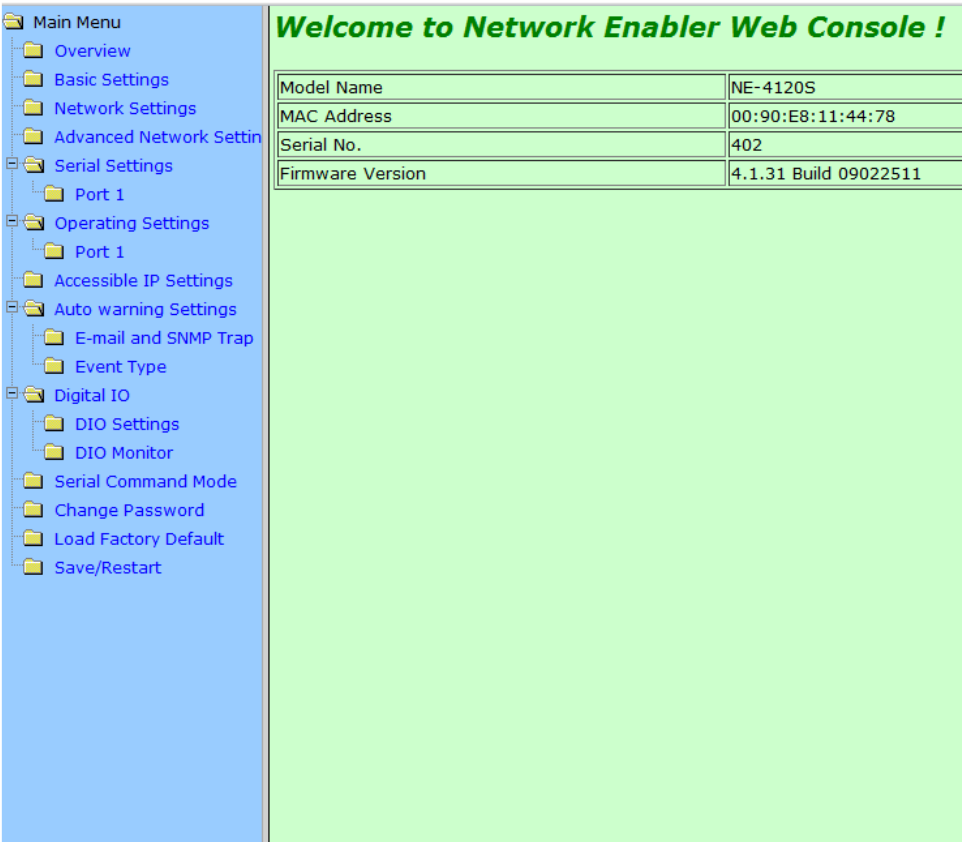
Main Menu
Overview
Basic Settings
Network Settings
Advanced Network Settin
Serial Settings
Port 1
Operating Settings
Port 1
Accessible IP Settings
Auto warning Settings
E-mail and SNMP Trap
Event Type
Digital IO
DIO Settings
DIO Monitor
Serial Command Mode
Change Password
Load Factory Default
Save/Restart

Welcome to Network Enabler Web Console !

| Model Name | NE-4120S |
|---|---|
| MAC Address | 00:90:E8:11:44:78 |
| Serial No. | 402 |
| Firmware Version | 4.1.31 Build 09022511 |